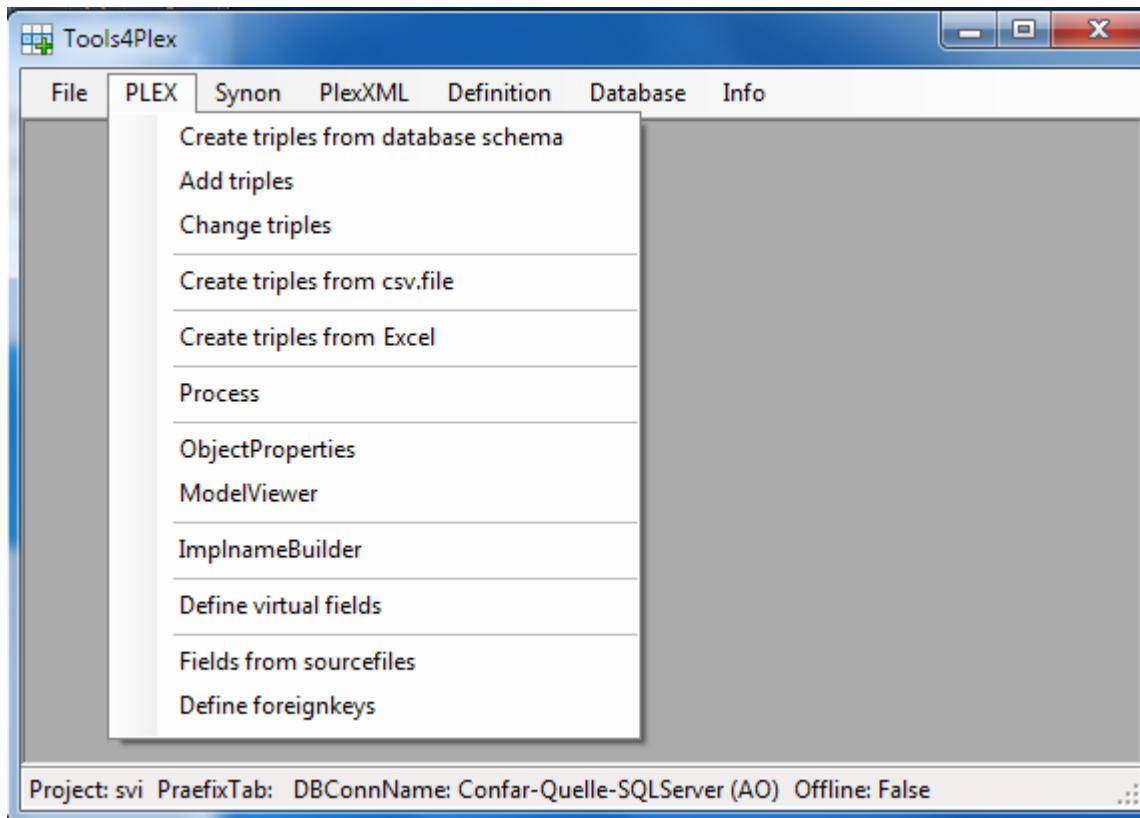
Tools4Plex

File PLEX Synon PlexXML Definition Database Info

Create triples from database schema
Add triples
Change triples

Create triples from csv.file

Create triples from Excel

Process

ObjectProperties
ModelViewer

ImplnameBuilder

Define virtual fields

Fields from sourcefiles
Define foreignkeys

Project: svi PraefixTab: DBConnName: Confar-Quelle-SQLServer (AO) Offline: False